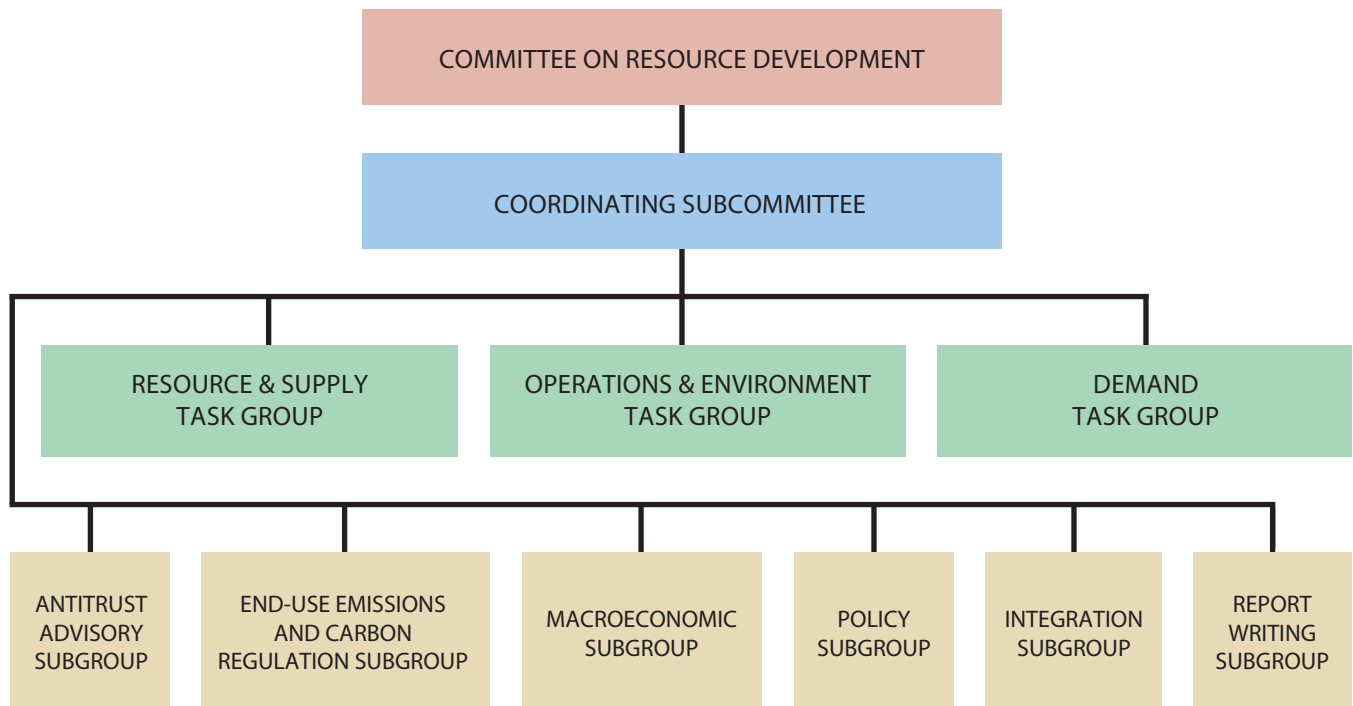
COMMITTEE ON RESOURCE DEVELOPMENT

COORDINATING SUBCOMMITTEE

RESOURCE & SUPPLY TASK GROUP

OPERATIONS & ENVIRONMENT TASK GROUP

DEMAND TASK GROUP

ANTITRUST ADVISORY SUBGROUP

END-USE EMISSIONS AND CARBON REGULATION SUBGROUP

MACROECONOMIC SUBGROUP

POLICY SUBGROUP

INTEGRATION SUBGROUP

REPORT WRITING SUBGROUP